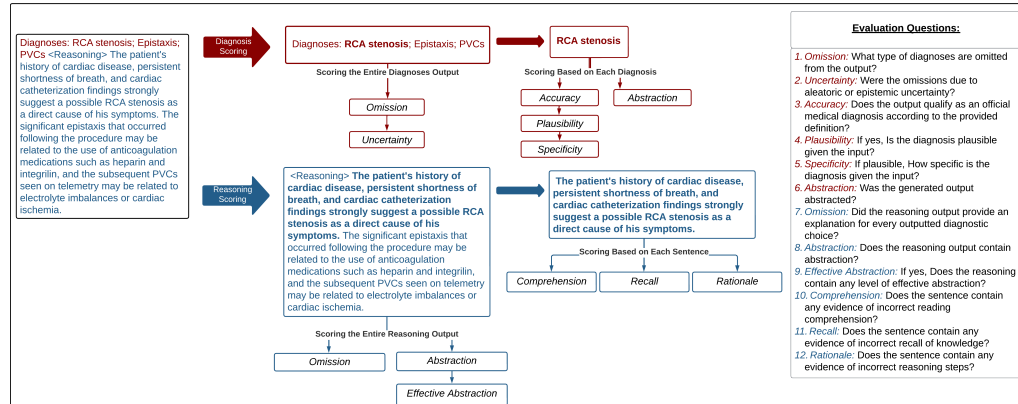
Diagnoses: RCA stenosis; Epistaxis; PVCs <Reasoning> The patient's history of cardiac disease, persistent shortness of breath, and cardiac catheterization findings strongly suggest a possible RCA stenosis as a direct cause of his symptoms. The significant epistaxis that occurred following the procedure may be related to the use of anticoagulation medications such as heparin and integrilin, and the subsequent PVCs seen on telemetry may be related to electrolyte imbalances or cardiac ischemia.

Diagnosis Scoring

Diagnoses: **RCA stenosis**; Epistaxis; PVCs

Scoring the Entire Diagnoses Output

Omission

Uncertainty

RCA stenosis

Scoring Based on Each Diagnosis

Accuracy

Abstraction

Plausibility

Specificity

Reasoning Scoring

<Reasoning> **The patient's history of cardiac disease, persistent shortness of breath, and cardiac catheterization findings strongly suggest a possible RCA stenosis as a direct cause of his symptoms.** The significant epistaxis that occurred following the procedure may be related to the use of anticoagulation medications such as heparin and integrilin, and the subsequent PVCs seen on telemetry may be related to electrolyte imbalances or cardiac ischemia.

Scoring the Entire Reasoning Output

Omission

Abstraction

Effective Abstraction

**The patient's history of cardiac disease, persistent shortness of breath, and cardiac catheterization findings strongly suggest a possible RCA stenosis as a direct cause of his symptoms.**

Scoring Based on Each Sentence

Comprehension

Recall

Rationale

Evaluation Questions:

1. Omission: What type of diagnoses are omitted from the output?
2. Uncertainty: Were the omissions due to aleatoric or epistemic uncertainty?
3. Accuracy: Does the output qualify as an official medical diagnosis according to the provided definition?
4. Plausibility: If yes, Is the diagnosis plausible given the input?
5. Specificity: If plausible, How specific is the diagnosis given the input?
6. Abstraction: Was the generated output abstracted?
7. Omission: Did the reasoning output provide an explanation for every outputted diagnostic choice?
8. Abstraction: Does the reasoning output contain abstraction?
9. Effective Abstraction: If yes, Does the reasoning contain any level of effective abstraction?
10. Comprehension: Does the sentence contain any evidence of incorrect reading comprehension?
11. Recall: Does the sentence contain any evidence of incorrect recall of knowledge?
12. Rationale: Does the sentence contain any evidence of incorrect reasoning steps?